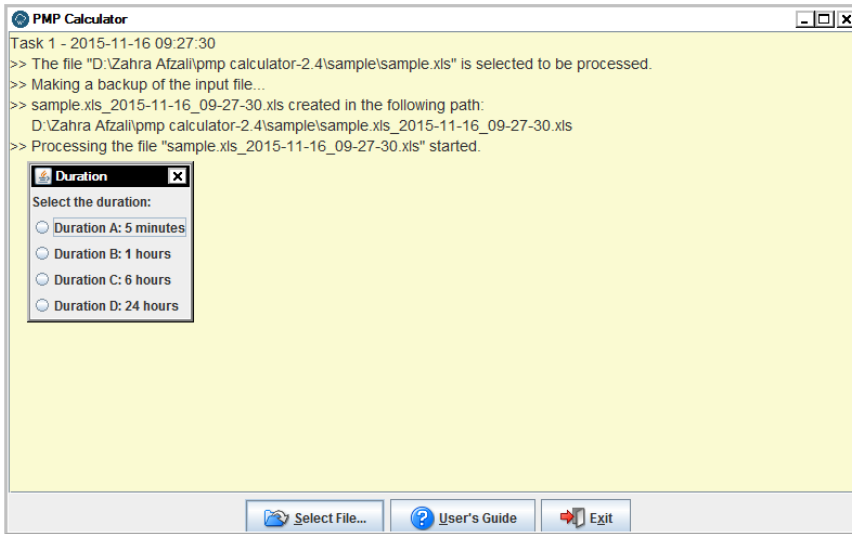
PMP Calculator

Task 1 - 2015-11-16 09:27:30
>> The file "D:\Zahra Afzali\pmp calculator-2.4\sample\sample.xls" is selected to be processed.
>> Making a backup of the input file...
>> sample.xls_2015-11-16_09-27-30.xls created in the following path:
D:\Zahra Afzali\pmp calculator-2.4\sample\sample.xls_2015-11-16_09-27-30.xls
>> Processing the file "sample.xls_2015-11-16_09-27-30.xls" started.

Duration
Select the duration:
Duration A: 5 minutes
Duration B: 1 hours
Duration C: 6 hours
Duration D: 24 hours

Select File...
User's Guide
Exit